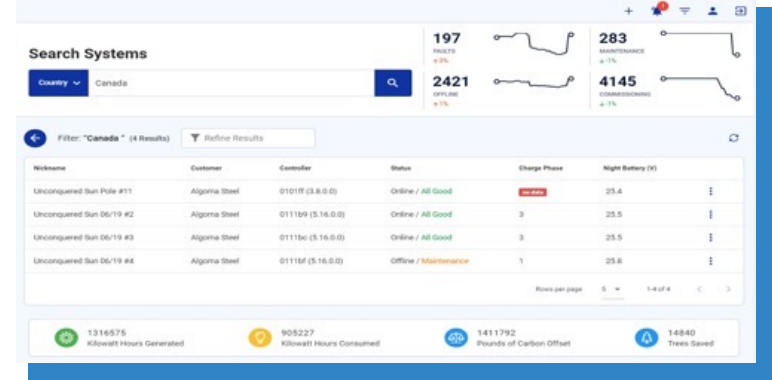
Search Systems

Country Canada

197
FAULTS
+3%

283
MAINTENANCE
+1%

2421
OFFLINE
+1%

4145
COMMISSIONING
+1%

Filter: "Canada" (4 Results)

Refine Results

| Nickname | Customer | Controller | Status | Charge Phase | Night Battery (V) |
|---|---|---|---|---|---|
| Unconquered Sun Pole #11 | Algoma Steel | 0101ff (3.8.0.0) | Online / All Good | no data | 25.4 |
| Unconquered Sun 06/19 #2 | Algoma Steel | 0111b9 (5.16.0.0) | Online / All Good | 3 | 25.5 |
| Unconquered Sun 06/19 #3 | Algoma Steel | 0111bc (5.16.0.0) | Online / All Good | 3 | 25.5 |
| Unconquered Sun 06/19 #4 | Algoma Steel | 0111bf (5.16.0.0) | Offline / Maintenance | 1 | 25.8 |

Rows per page 5 1-4 of 4

1316575
Kilowatt Hours Generated

905227
Kilowatt Hours Consumed

1411792
Pounds of Carbon Offset

14840
Trees Saved